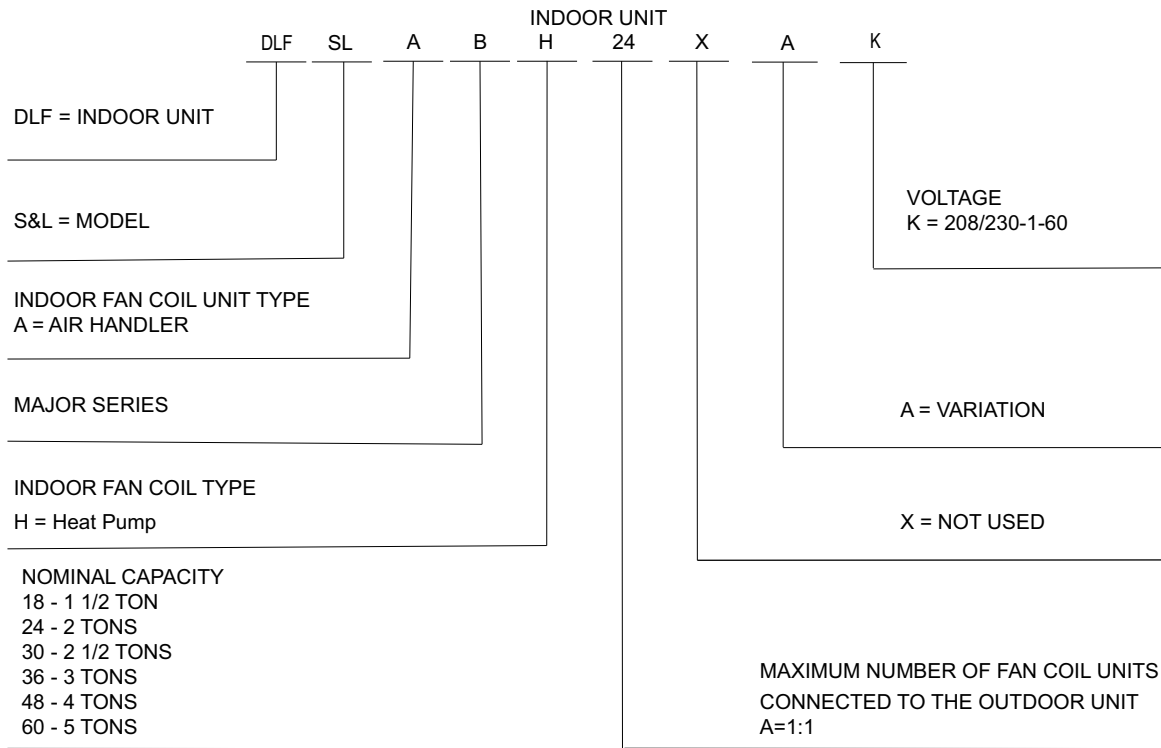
INDOOR UNIT

DLF SL A B H 24 X A K

DLF = INDOOR UNIT

S&L = MODEL

INDOOR FAN COIL UNIT TYPE
A = AIR HANDLER

MAJOR SERIES

INDOOR FAN COIL TYPE
H = Heat Pump

NOMINAL CAPACITY
18 - 1 1/2 TON
24 - 2 TONS
30 - 2 1/2 TONS
36 - 3 TONS
48 - 4 TONS
60 - 5 TONS

VOLTAGE
K = 208/230-1-60

A = VARIATION

X = NOT USED

MAXIMUM NUMBER OF FAN COIL UNITS
CONNECTED TO THE OUTDOOR UNIT
A=1:1